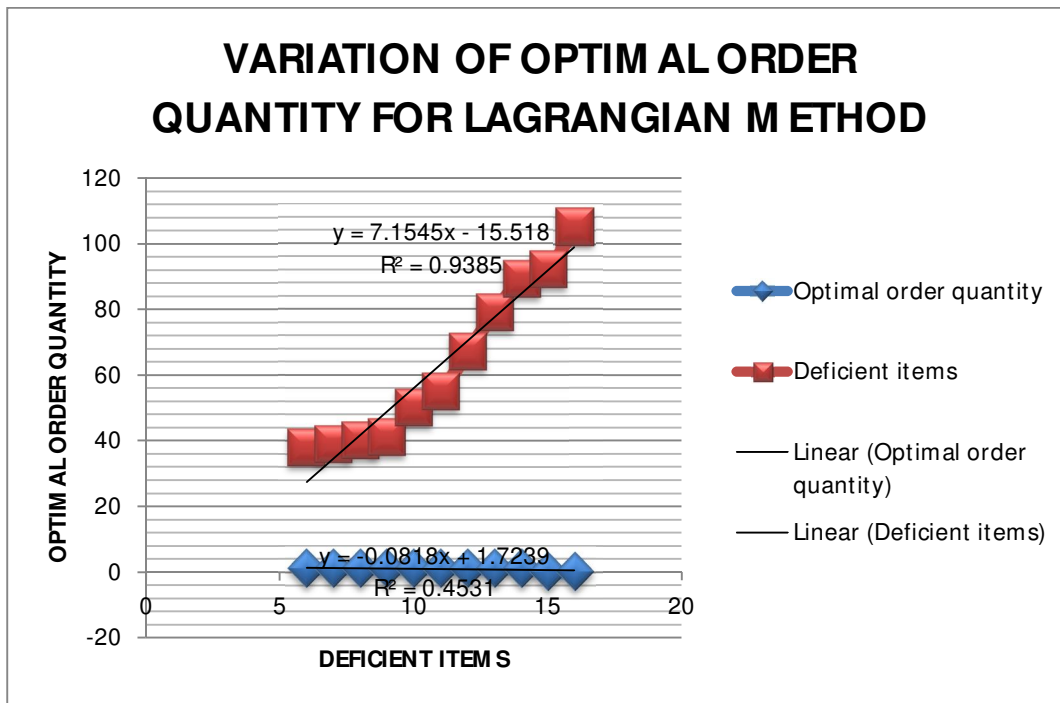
VARIATION OF OPTIM AL ORDER QUANTITY FOR LAGRANGIAN M ETHOD

OPTIM AL ORDER QUANTITY

120
100
80
60
40
20
0
-20

0
5
10
15
20

y = 7.1545x - 15.518
R² = 0.9385

y = -0.0818x + 1.7239
R² = 0.4531

DEFICIENT ITEM S

Optimal order quantity
Deficient items
Linear (Optimal order quantity)
Linear (Deficient items)